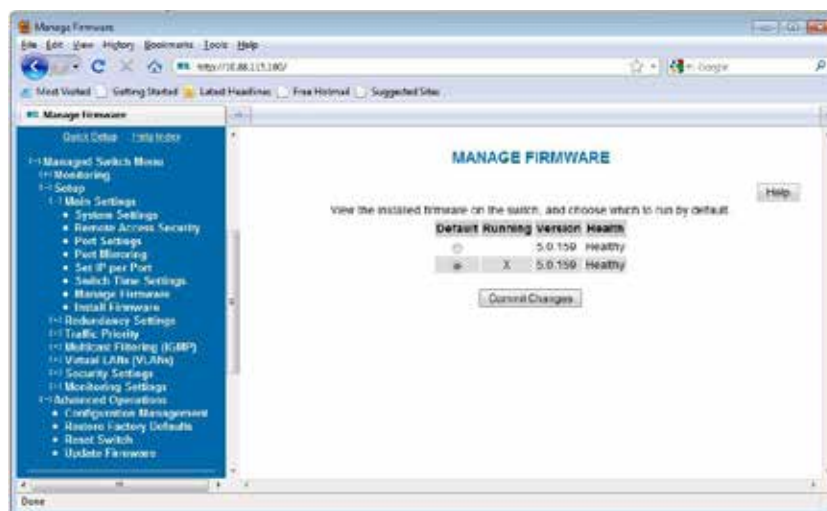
Manage Firmware

File Edit View History Bookmarks Tools Help

http://10.88.115.180/

Google

Most Visited Getting Started Latest Headlines Free Hotmail Suggested Sites

Manage Firmware

Quick Setup Help Index

Managed Switch Menu
Monitoring
Setup
Main Settings
• System Settings
• Remote Access Security
• Port Settings
• Port Mirroring
• Set IP per Port
• Switch Time Settings
• Manage Firmware
• Install Firmware
Redundancy Settings
Traffic Priority
Multicast Filtering (IGMP)
Virtual LANs (VLANs)
Security Settings
Monitoring Settings
Advanced Operations
• Configuration Management
• Restore Factory Defaults
• Reset Switch
• Update Firmware

MANAGE FIRMWARE

Help

View the installed firmware on the switch, and choose which to run by default.

| Default | Running | Version | Health |
|---|---|---|---|
| | | 5.0.159 | Healthy |
| | X | 5.0.159 | Healthy |

Commit Changes

Done